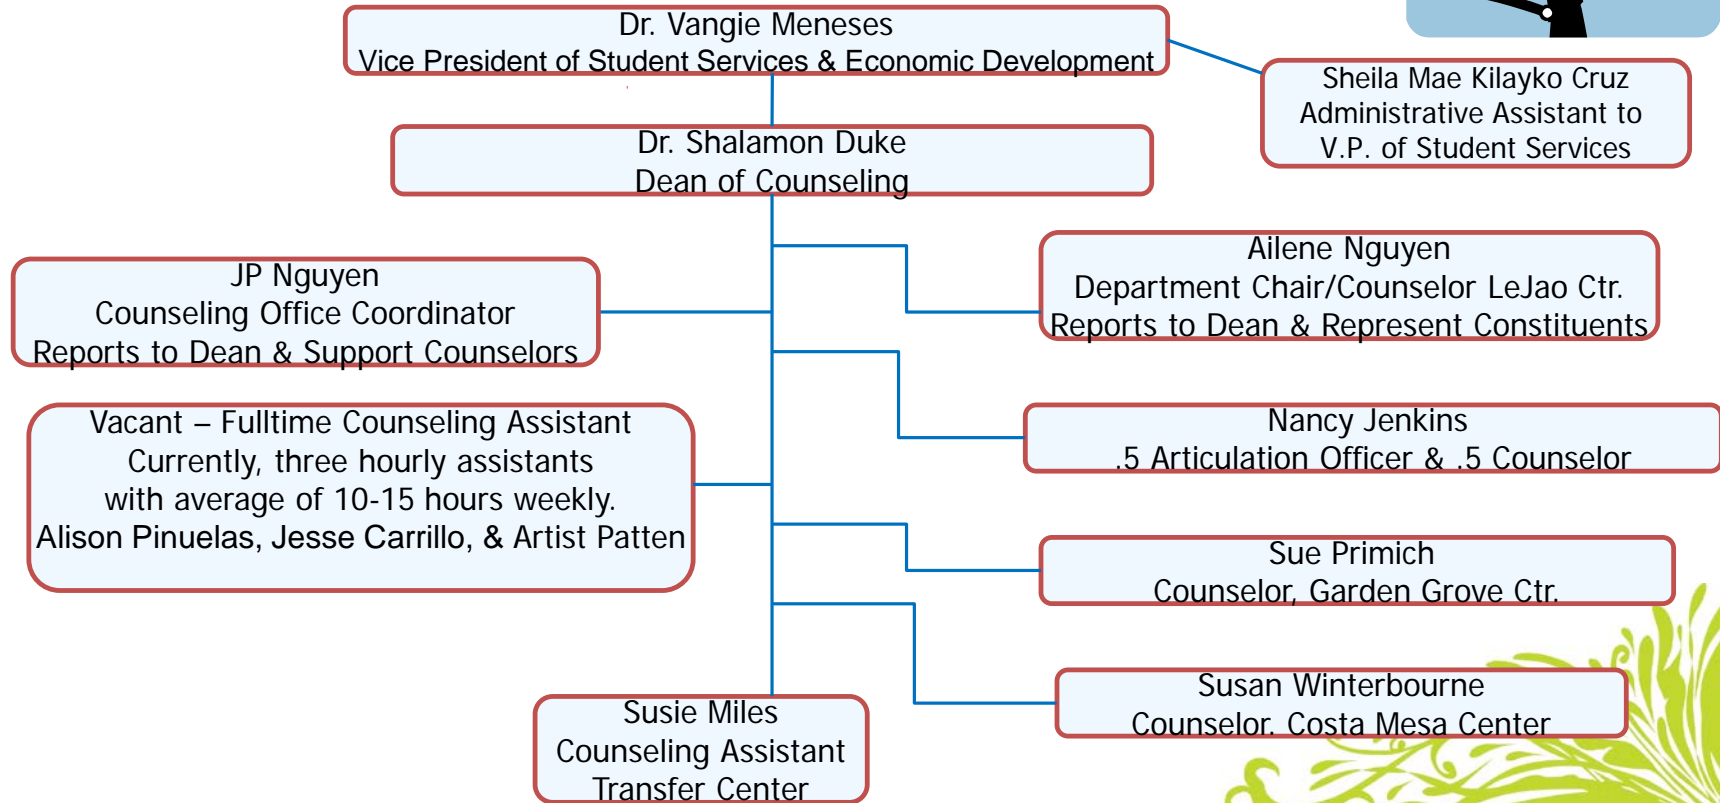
Dr. Vangie Meneses
Vice President of Student Services & Economic Development

Sheila Mae Kilayko Cruz
Administrative Assistant to
V.P. of Student Services

Dr. Shalamon Duke
Dean of Counseling

JP Nguyen
Counseling Office Coordinator
Reports to Dean & Support Counselors

Ailene Nguyen
Department Chair/Counselor LeJao Ctr.
Reports to Dean & Represent Constituents

Vacant – Fulltime Counseling Assistant
Currently, three hourly assistants
with average of 10-15 hours weekly.
Alison Pinuelas, Jesse Carrillo, & Artist Patten

Nancy Jenkins
.5 Articulation Officer & .5 Counselor

Sue Primich
Counselor, Garden Grove Ctr.

Susan Winterbourne
Counselor, Costa Mesa Center

Susie Miles
Counseling Assistant
Transfer Center